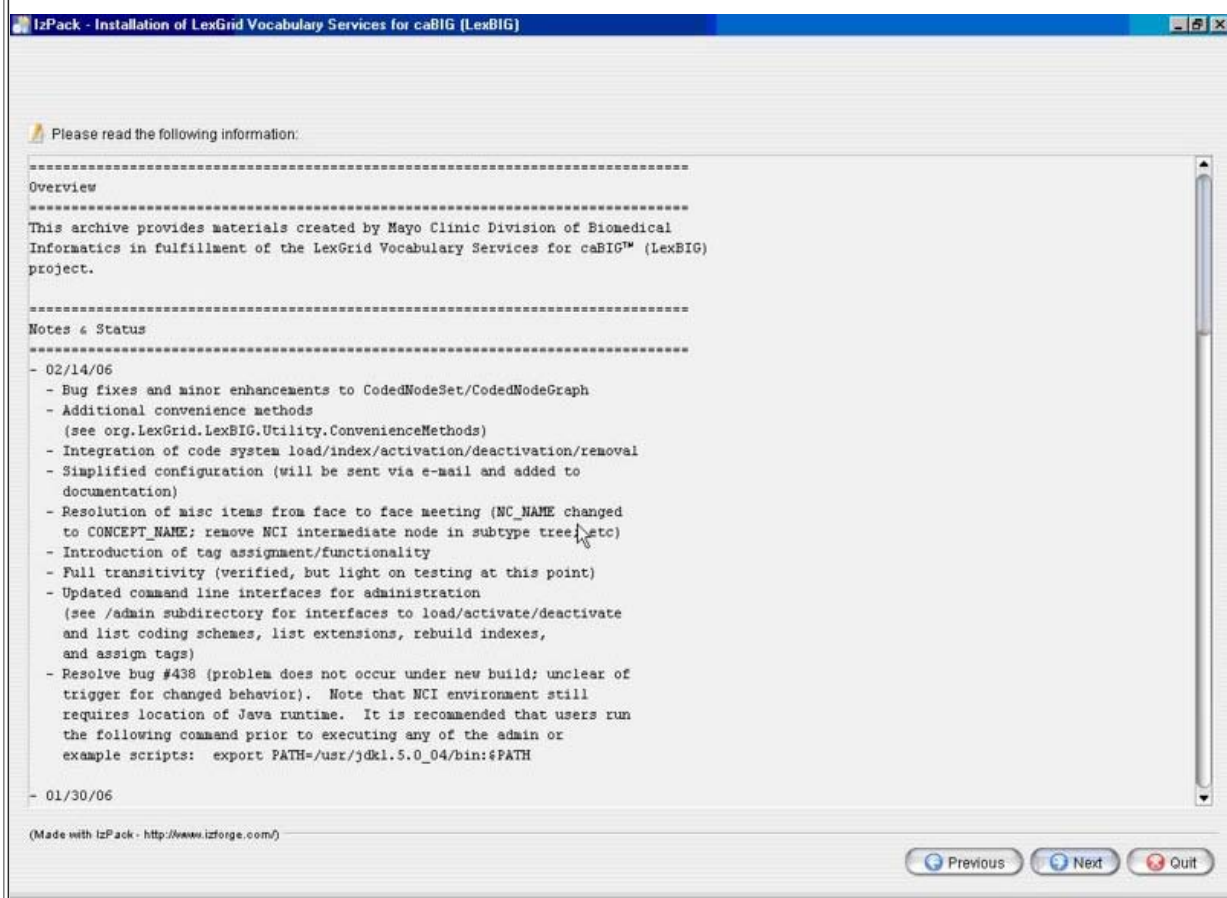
IzPack - Installation of LexGrid Vocabulary Services for caBIG (LexBIG)

Please read the following information:

================================================================================
Overview
================================================================================
This archive provides materials created by Mayo Clinic Division of Biomedical Informatics in fulfillment of the LexGrid Vocabulary Services for caBIG™ (LexBIG) project.

================================================================================
Notes & Status
================================================================================
- 02/14/06
  - Bug fixes and minor enhancements to CodedNodeSet/CodedNodeGraph
  - Additional convenience methods
    (see org.LexGrid.LexBIG.Utility.ConvenienceMethods)
  - Integration of code system load/index/activation/deactivation/removal
  - Simplified configuration (will be sent via e-mail and added to documentation)
  - Resolution of misc items from face to face meeting (NC_NAME changed to CONCEPT_NAME; remove NCI intermediate node in subtype tree; etc)
  - Introduction of tag assignment/functionality
  - Full transitivity (verified, but light on testing at this point)
  - Updated command line interfaces for administration
    (see /admin subdirectory for interfaces to load/activate/deactivate and list coding schemes, list extensions, rebuild indexes, and assign tags)
  - Resolve bug #438 (problem does not occur under new build; unclear of trigger for changed behavior). Note that NCI environment still requires location of Java runtime. It is recommended that users run the following command prior to executing any of the admin or example scripts: export PATH=/usr/jdk1.5.0_04/bin:$PATH

- 01/30/06

(Made with IzPack - http://www.izforge.com/)

Previous Next Quit